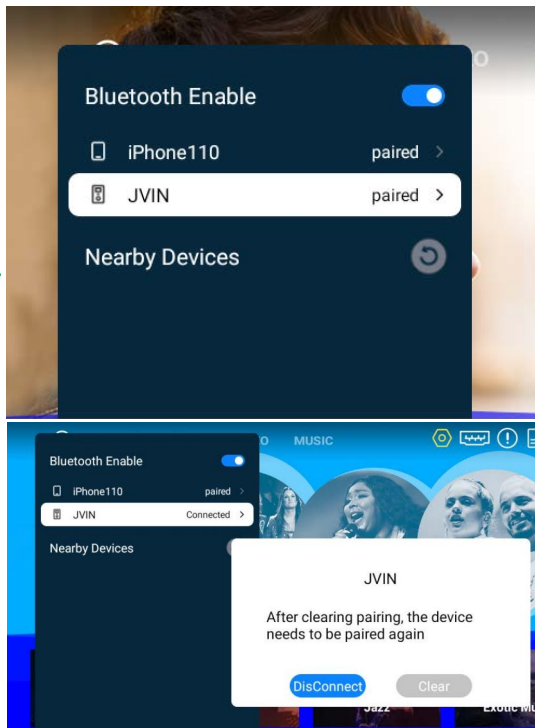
Bluetooth Enable

iPhone110 paired >

JVIN paired >

Nearby Devices

O MUSIC

Bluetooth Enable

iPhone110 paired >

JVIN Connected >

Nearby Devices

JVIN

After clearing pairing, the device needs to be paired again

DisConnect Clear

Jazz

Exotic Mu